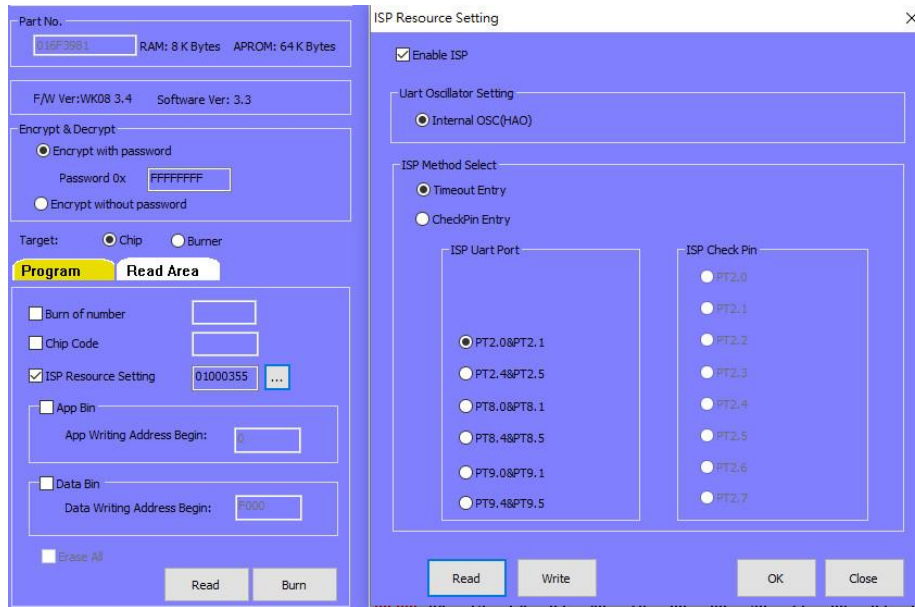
Part No.

016F3981 RAM: 8 K Bytes APROM: 64 K Bytes

F/W Ver:WK08 3.4 Software Ver: 3.3

Encrypt & Decrypt

Encrypt with password

Password 0x FFFFFFFF

Encrypt without password

Target: Chip Burner

Program Read Area

Burn of number

Chip Code

ISP Resource Setting 01000355 ...

App Bin

App Writing Address Begin: 0

Data Bin

Data Writing Address Begin: F000

Erase All

Read Burn

ISP Resource Setting ×

Enable ISP

Uart Oscillator Setting

Internal OSC(HAO)

ISP Method Select

Timeout Entry

CheckPin Entry

ISP Uart Port

PT2.0&PT2.1

PT2.4&PT2.5

PT8.0&PT8.1

PT8.4&PT8.5

PT9.0&PT9.1

PT9.4&PT9.5

ISP Check Pin

PT2.0

PT2.1

PT2.2

PT2.3

PT2.4

PT2.5

PT2.6

PT2.7

Read Write OK Close